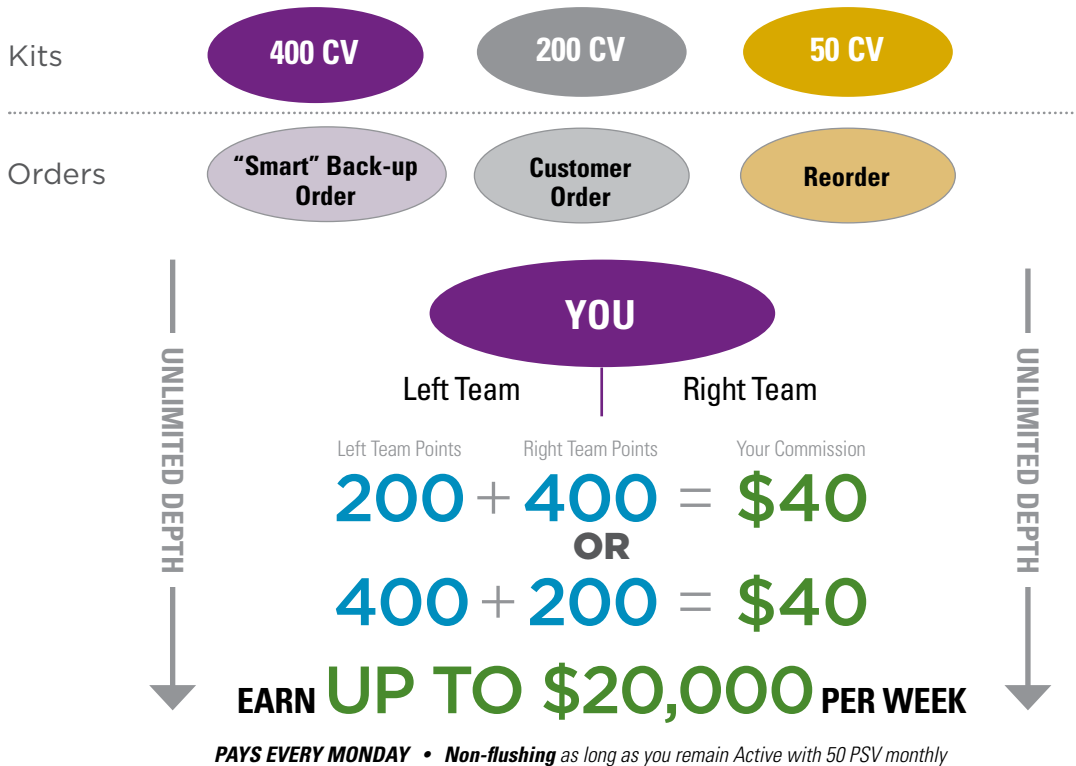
Kits

400 CV

200 CV

50 CV

Orders

"Smart" Back-up Order

Customer Order

Reorder

UNLIMITED DEPTH

YOU

Left Team

Right Team

UNLIMITED DEPTH

Left Team Points

Right Team Points

Your Commission

200 + 400 = $40

OR

400 + 200 = $40

EARN UP TO $20,000 PER WEEK

PAYS EVERY MONDAY • Non-flushing as long as you remain Active with 50 PSV monthly